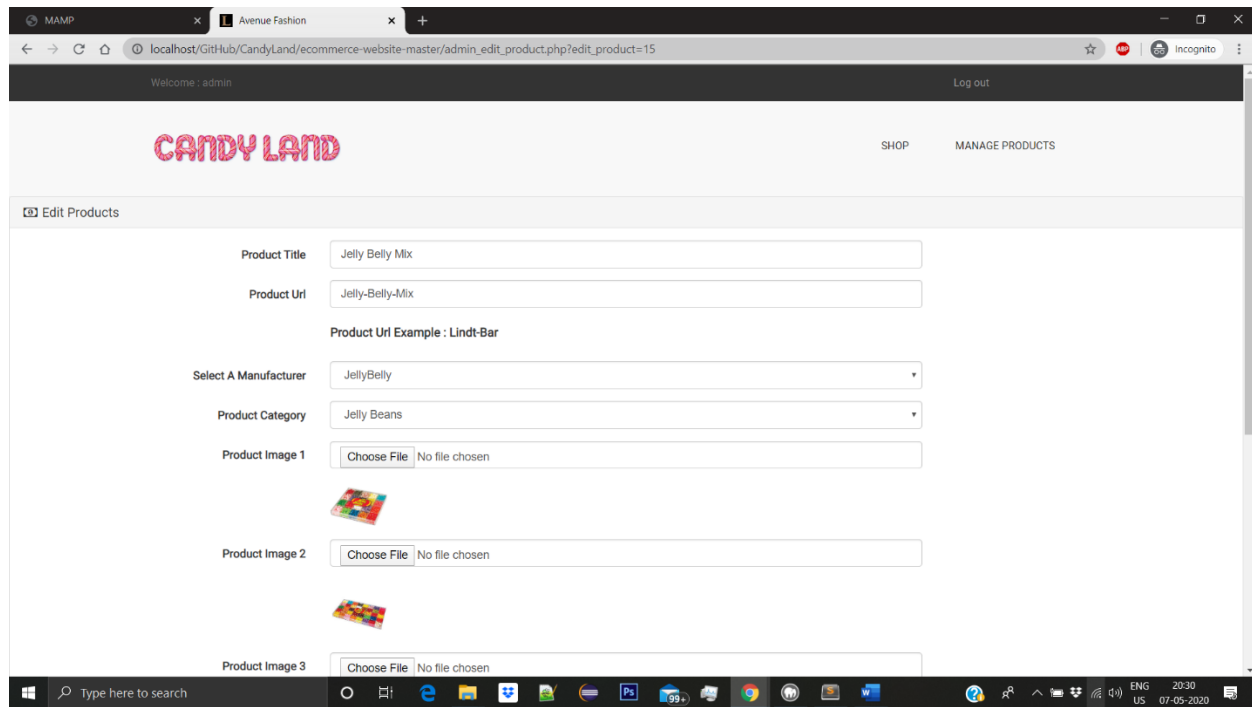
MAMP
Avenue Fashion
localhost/GitHub/CandyLand/ecommerce-website-master/admin_edit_product.php?edit_product=15
Incognito

Welcome : admin
Log out

CANDY LAND
SHOP
MANAGE PRODUCTS

Edit Products

Product Title
Jelly Belly Mix

Product Url
Jelly-Belly-Mix

Product Url Example : Lindt-Bar

Select A Manufacturer
JellyBelly

Product Category
Jelly Beans

Product Image 1
Choose File No file chosen

Product Image 2
Choose File No file chosen

Product Image 3
Choose File No file chosen

Type here to search
99+
ENG US
20:30
07-05-2020